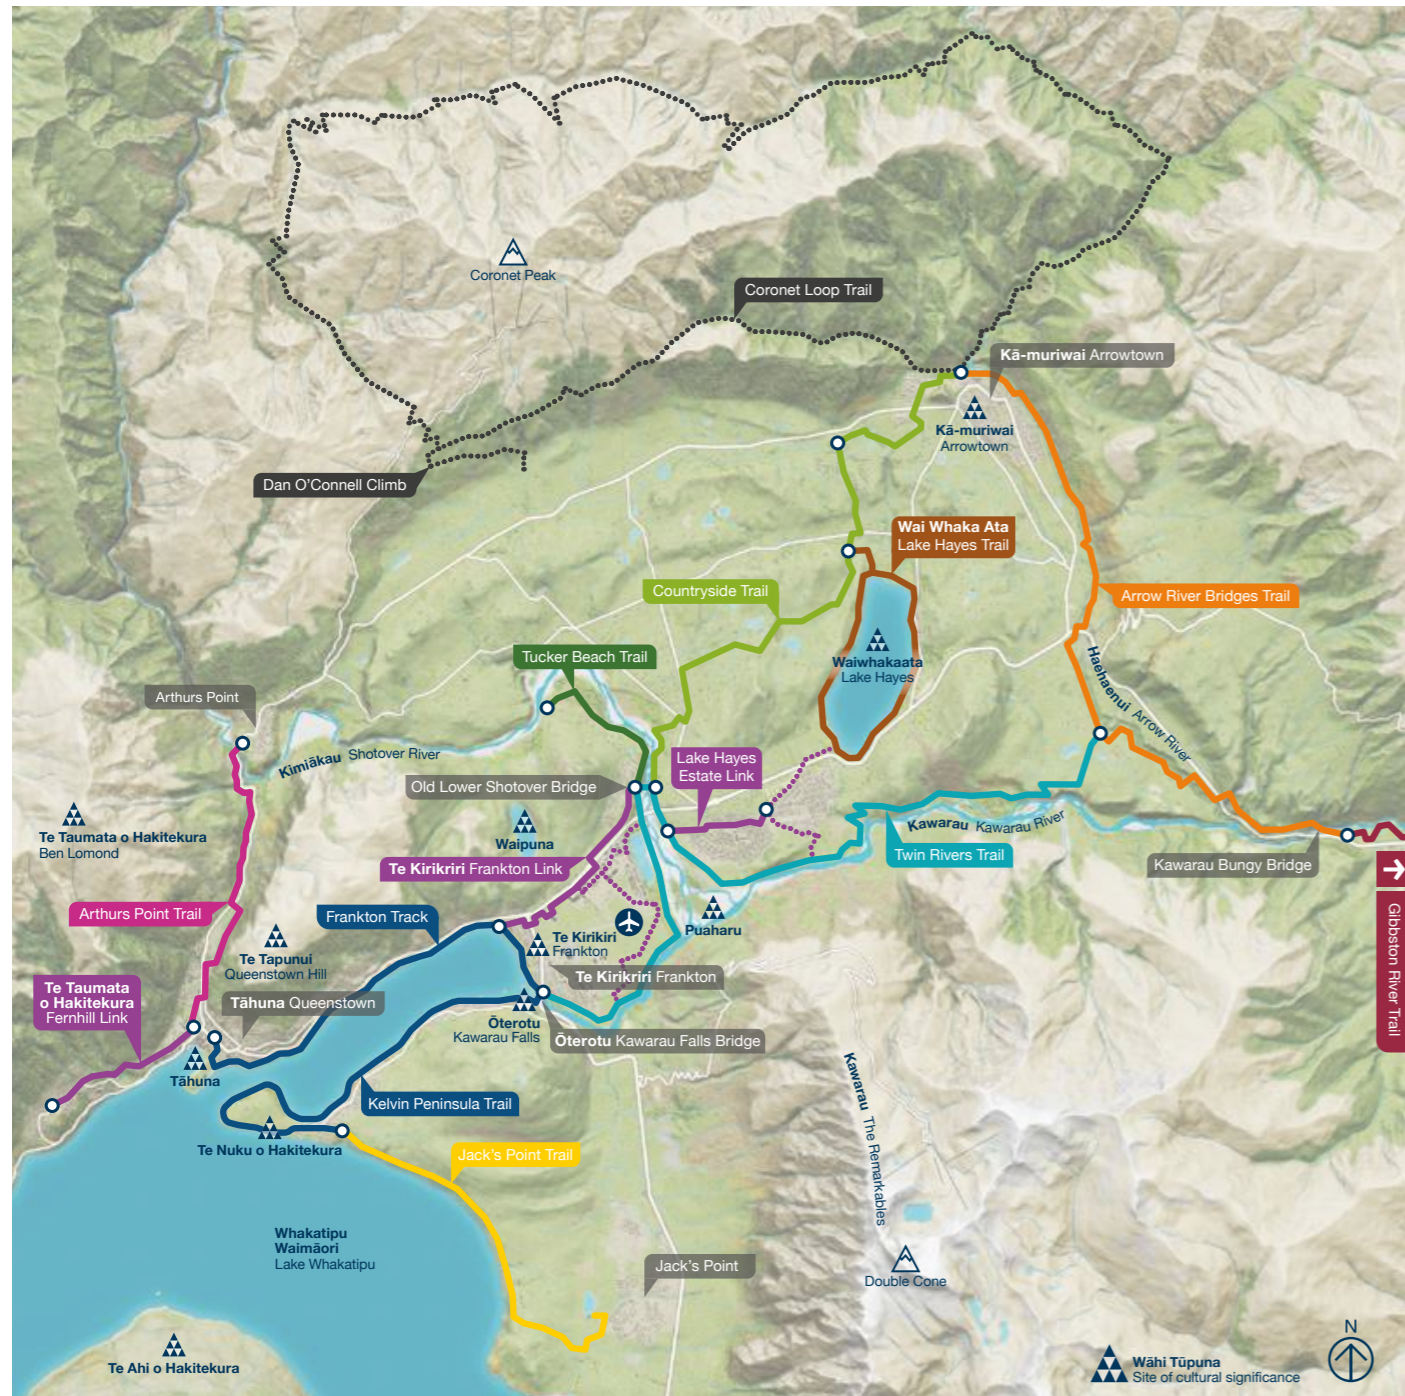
Coronet Peak

Coronet Loop Trail

Kā-muriwai Arrowtown

Kā-muriwai
Arrowtown

Dan O'Connell Climb

Wai Whaka Ata
Lake Hayes Trail

Arrow River Bridges Trail

Countryside Trail

Tucker Beach Trail

Waiwhakaata
Lake Hayes

Haehaenui Arrow River

Arthurs Point

Kimiākau Shotover River

Old Lower Shotover Bridge

Lake Hayes
Estate Link

Kawarau Kawarau River

Twin Rivers Trail

Kawarau Bungy Bridge

Te Taumata o Hakitekura
Ben Lomond

Waipuna

Te Kirikiri Frankton Link

Arthurs Point Trail

Frankton Track

Puaharu

Te Kirikiri
Frankton

Te Tapunui
Queenstown Hill

Te Kirikiri Frankton

Gibbston River Trail

Te Taumata
o Hakitekura
Fernhill Link

Tāhuna Queenstown

Ōterotu
Kawarau Falls

Ōterotu Kawarau Falls Bridge

Tāhuna

Kelvin Peninsula Trail

Kawarau The Remarkables

Te Nuku o Hakitekura

Jack's Point Trail

Whakatipu
Waimāori
Lake Whakatipu

Jack's Point

Double Cone

Te Ahi o Hakitekura

Wāhi Tūpuna
Site of cultural significance

N